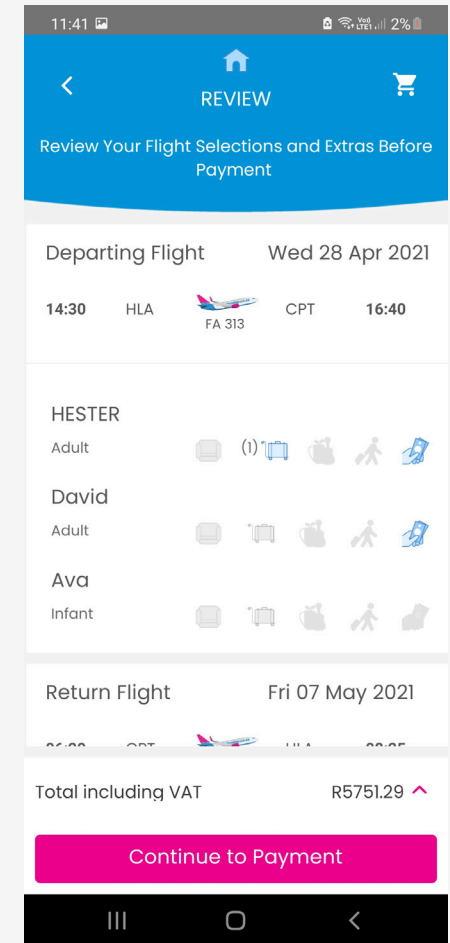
11:41 Vo) LTE1 2%

REVIEW

Review Your Flight Selections and Extras Before Payment

Departing Flight Wed 28 Apr 2021

14:30 HLA FA 313 CPT 16:40

HESTER
Adult (1)

David
Adult

Ava
Infant

Return Flight Fri 07 May 2021

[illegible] CPT HLA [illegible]

Total including VAT R5751.29

Continue to Payment